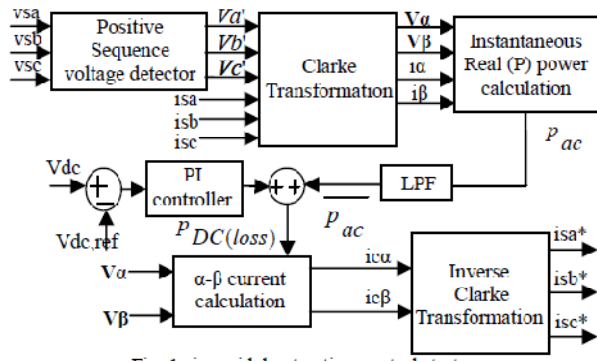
vsa
vsb
vsc
Positive Sequence voltage detector
Va'
Vb'
Vc'
Clarke Transformation
isa
isb
isc
Vα
Vβ
iα
iβ
Instantaneous Real (P) power calculation
$p_{ac}$
Vdc
+
−
PI controller
+
+
LPF
$p_{ac}$
Vdc,ref
$p_{DC(loss)}$
Vα
Vβ
α-β current calculation
icα
icβ
Inverse Clarke Transformation
isa*
isb*
isc*
Fig. 1 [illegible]